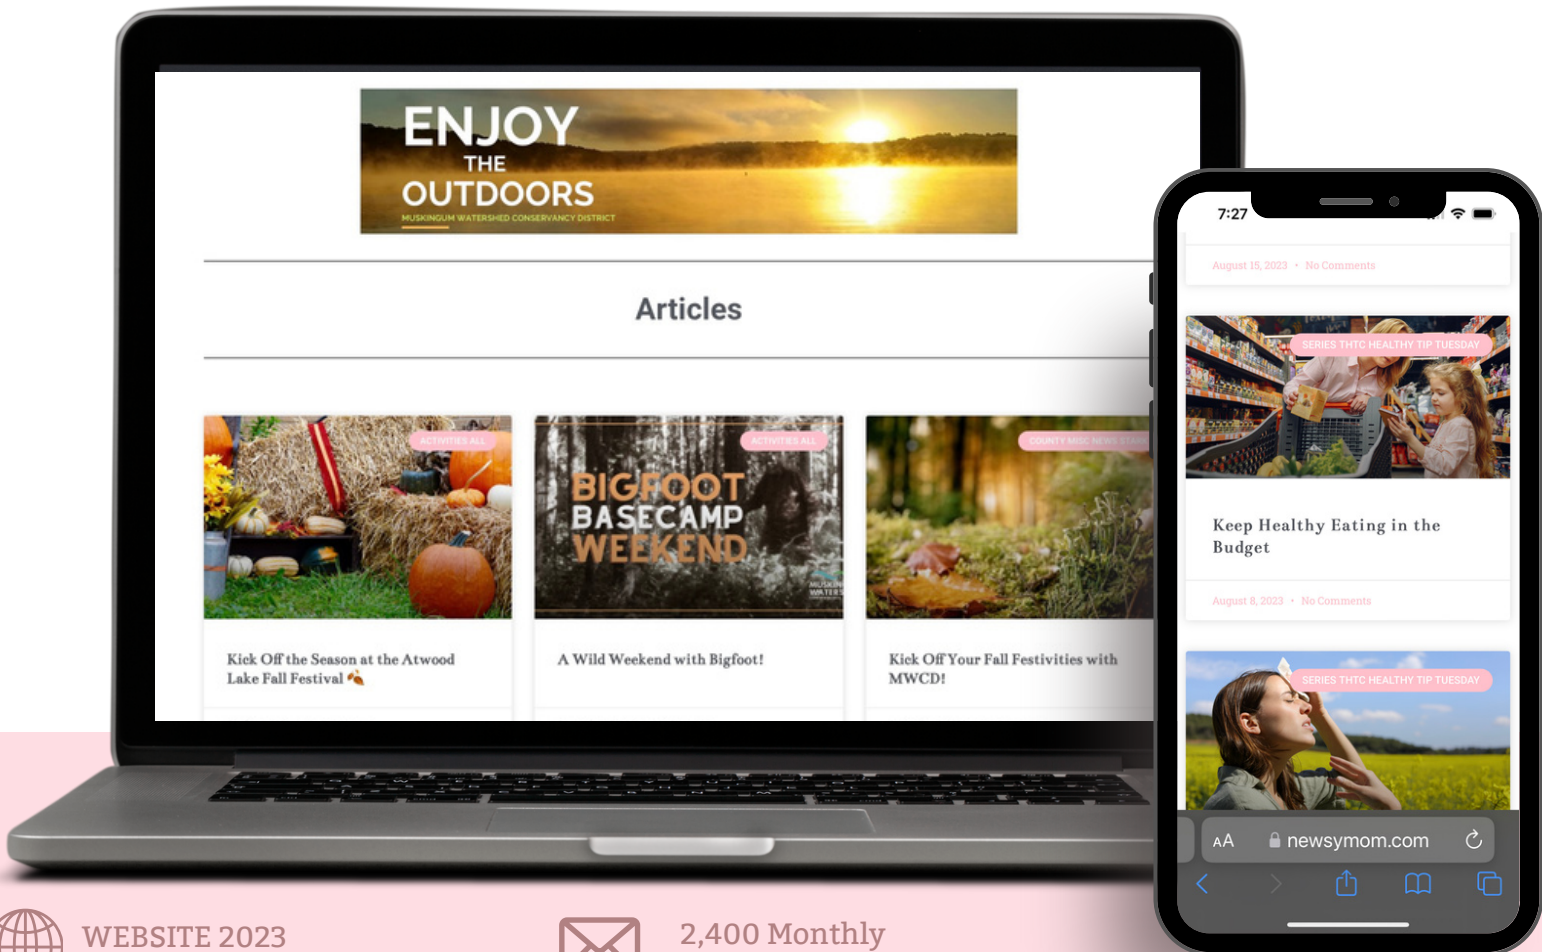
ENJOY THE OUTDOORS
MUSKINGUM WATERSHED CONSERVANCY DISTRICT

Articles

ACTIVITIES ALL
Kick Off the Season at the Atwood Lake Fall Festival

ACTIVITIES ALL
BIGFOOT BASECAMP WEEKEND
A Wild Weekend with Bigfoot!

COUNTY MISC NEWS STARK
Kick Off Your Fall Festivities with MWCD!

7:27

August 15, 2023 • No Comments

SERIES THTC HEALTHY TIP TUESDAY
Keep Healthy Eating in the Budget

August 8, 2023 • No Comments

SERIES THTC HEALTHY TIP TUESDAY

AA newsymom.com

WEBSITE 2023

2,400 Monthly